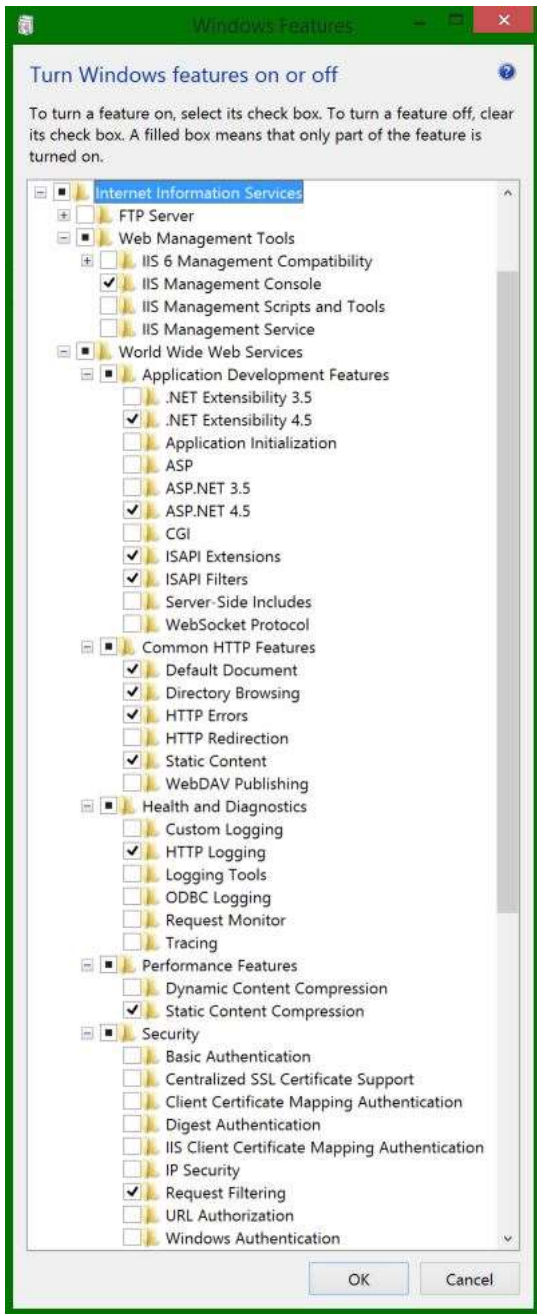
Windows Features

Turn Windows features on or off

To turn a feature on, select its check box. To turn a feature off, clear its check box. A filled box means that only part of the feature is turned on.

Internet Information Services
FTP Server
Web Management Tools
IIS 6 Management Compatibility
IIS Management Console
IIS Management Scripts and Tools
IIS Management Service
World Wide Web Services
Application Development Features
.NET Extensibility 3.5
.NET Extensibility 4.5
Application Initialization
ASP
ASP.NET 3.5
ASP.NET 4.5
CGI
ISAPI Extensions
ISAPI Filters
Server-Side Includes
WebSocket Protocol
Common HTTP Features
Default Document
Directory Browsing
HTTP Errors
HTTP Redirection
Static Content
WebDAV Publishing
Health and Diagnostics
Custom Logging
HTTP Logging
Logging Tools
ODBC Logging
Request Monitor
Tracing
Performance Features
Dynamic Content Compression
Static Content Compression
Security
Basic Authentication
Centralized SSL Certificate Support
Client Certificate Mapping Authentication
Digest Authentication
IIS Client Certificate Mapping Authentication
IP Security
Request Filtering
URL Authorization
Windows Authentication

OK
Cancel